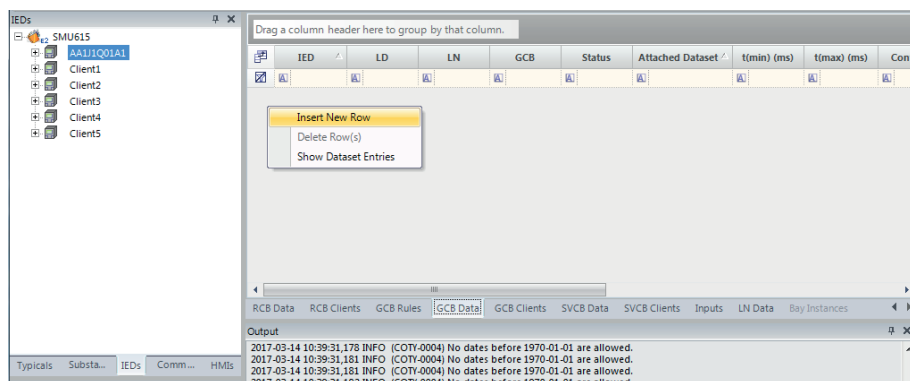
IEDs
E2 SMU615
AA1J1Q01A1
Client1
Client2
Client3
Client4
Client5

Typicals Substa... IEDs Comm... HMIs

Drag a column header here to group by that column.

| IED | LD | LN | GCB | Status | Attached Dataset | t(min) (ms) | t(max) (ms) | Con |
|---|---|---|---|---|---|---|---|---|

Insert New Row
Delete Row(s)
Show Dataset Entries

RCB Data RCB Clients GCB Rules GCB Data GCB Clients SVCB Data SVCB Clients Inputs LN Data Bay Instances

Output
2017-03-14 10:39:31,178 INFO (COTY-0004) No dates before 1970-01-01 are allowed.
2017-03-14 10:39:31,181 INFO (COTY-0004) No dates before 1970-01-01 are allowed.
2017-03-14 10:39:31,181 INFO (COTY-0004) No dates before 1970-01-01 are allowed.
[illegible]